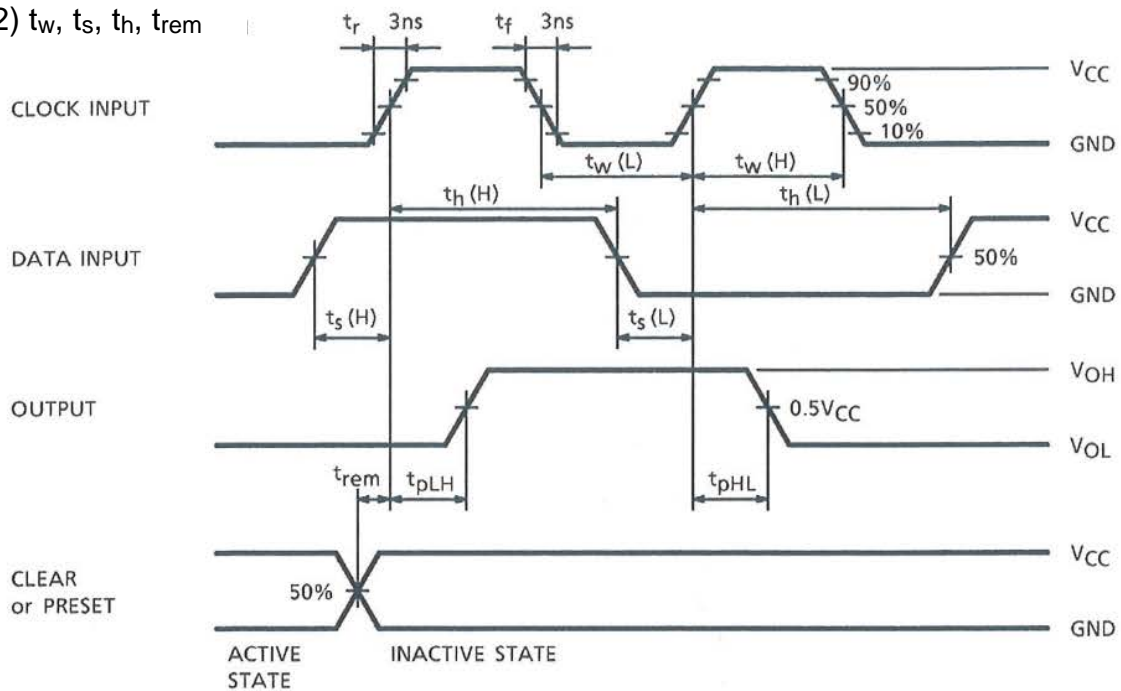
2) $t_w$, $t_s$, $t_h$, $t_{rem}$

$t_r$ 3ns $t_f$ 3ns

CLOCK INPUT

90%
50%
10%

$V_{CC}$
GND

$t_w$ (L) $t_w$ (H)

$t_h$ (H) $t_h$ (L)

DATA INPUT

50%

$V_{CC}$
GND

$t_s$ (H) $t_s$ (L)

OUTPUT

0.5$V_{CC}$

$V_{OH}$
$V_{OL}$

$t_{rem}$ $t_{pLH}$ $t_{pHL}$

CLEAR or PRESET

50%

$V_{CC}$
GND

ACTIVE STATE INACTIVE STATE